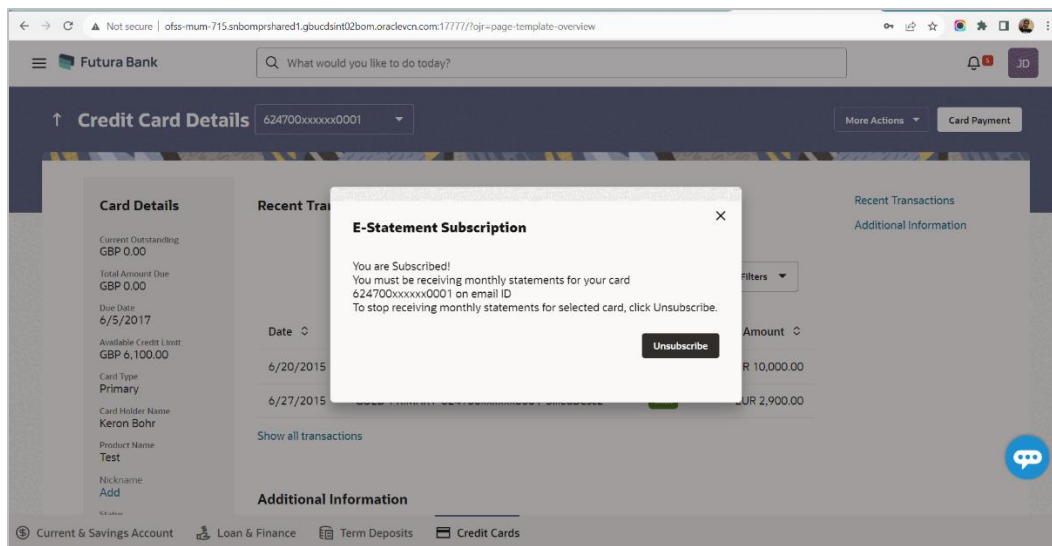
Not secure | ofss-mum-715.snbomprshared1.gbucdsint02bom.oraclevcn.com:17777/?ojr=page-template-overview

Futura Bank

What would you like to do today?

JD

Credit Card Details 624700xxxxxx0001

More Actions

Card Payment

Card Details

Current Outstanding
GBP 0.00

Total Amount Due
GBP 0.00

Due Date
6/5/2017

Available Credit Limit
GBP 6,100.00

Card Type
Primary

Card Holder Name
Keron Bohr

Product Name
Test

Nickname
Add

Recent Tra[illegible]

Filters

Date

Amount

6/20/2015

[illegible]R 10,000.00

6/27/2015

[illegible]UR 2,900.00

Show all transactions

Additional Information

Recent Transactions

Additional Information

E-Statement Subscription

You are Subscribed!
You must be receiving monthly statements for your card 624700xxxxxx0001 on email ID
To stop receiving monthly statements for selected card, click Unsubscribe.

Unsubscribe

Current & Savings Account

Loan & Finance

Term Deposits

Credit Cards